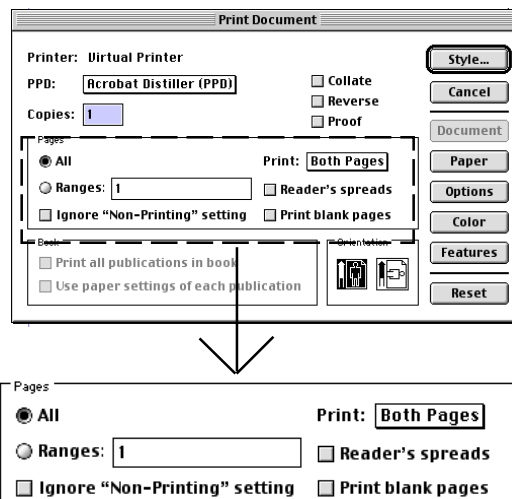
Print Document

Printer: Virtual Printer

PPD: Acrobat Distiller (PPD)

Copies: 1

Collate
Reverse
Proof

Style...
Cancel
Document
Paper
Options
Color
Features
Reset

Pages
All
Print: Both Pages
Ranges: 1
Reader's spreads
Ignore "Non-Printing" setting
Print blank pages

Book
Print all publications in book
Use paper settings of each publication

Orientation

Pages
All
Print: Both Pages
Ranges: 1
Reader's spreads
Ignore "Non-Printing" setting
Print blank pages